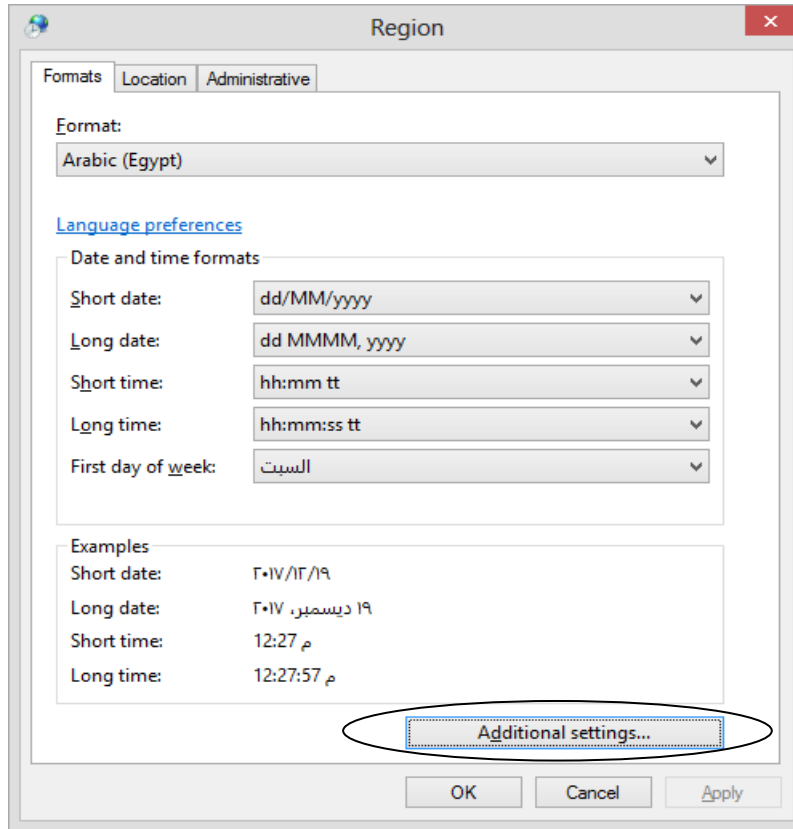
Region

Formats | Location | Administrative

Format:
Arabic (Egypt)

Language preferences

Date and time formats

Short date: dd/MM/yyyy
Long date: dd MMMM, yyyy
Short time: hh:mm tt
Long time: hh:mm:ss tt
First day of week: السبت

Examples
Short date: ٢٠١٧/١٢/١٩
Long date: ١٩ ديسمبر، ٢٠١٧
Short time: 12:27 م
Long time: 12:27:57 م

Additional settings...

OK | Cancel | Apply